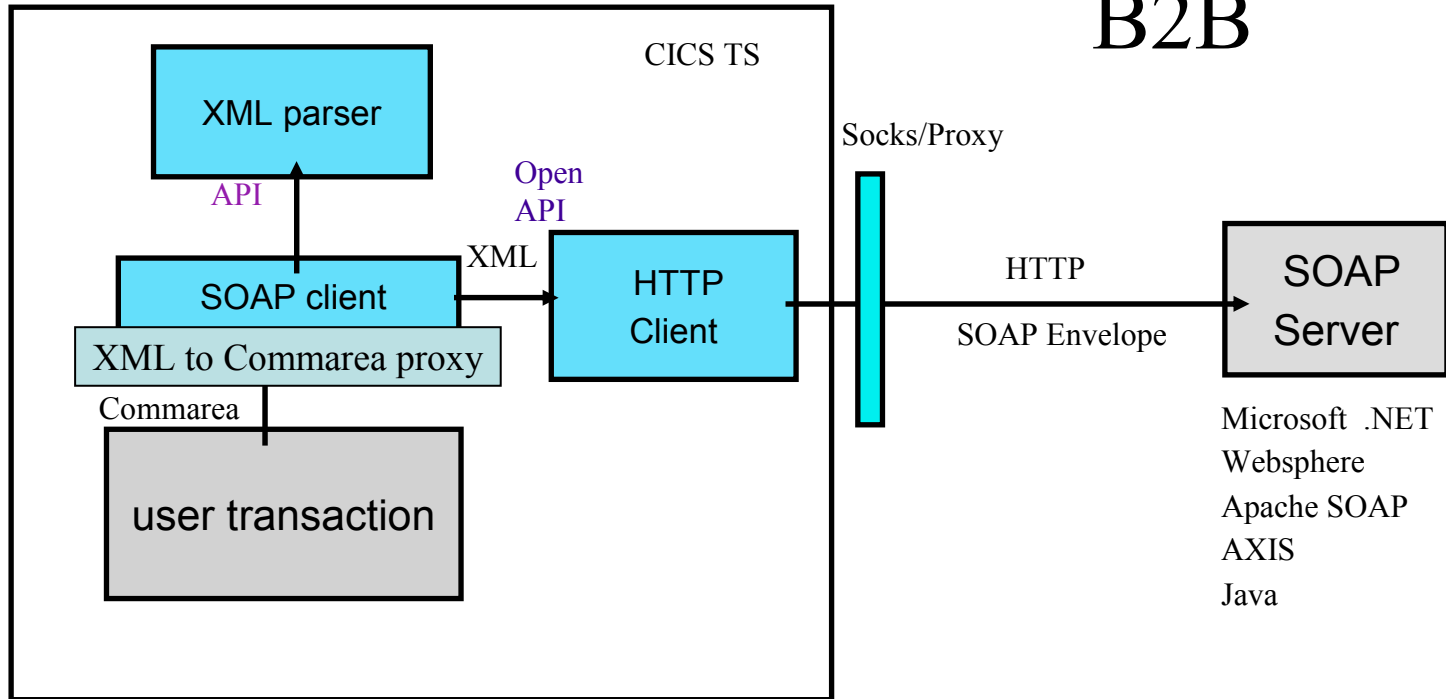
B2B

CICS TS

XML parser

API

Open API

XML

SOAP client

HTTP Client

XML to Commarea proxy

Commarea

user transaction

Socks/Proxy

HTTP

SOAP Envelope

SOAP Server

Microsoft .NET
Websphere
Apache SOAP
AXIS
Java